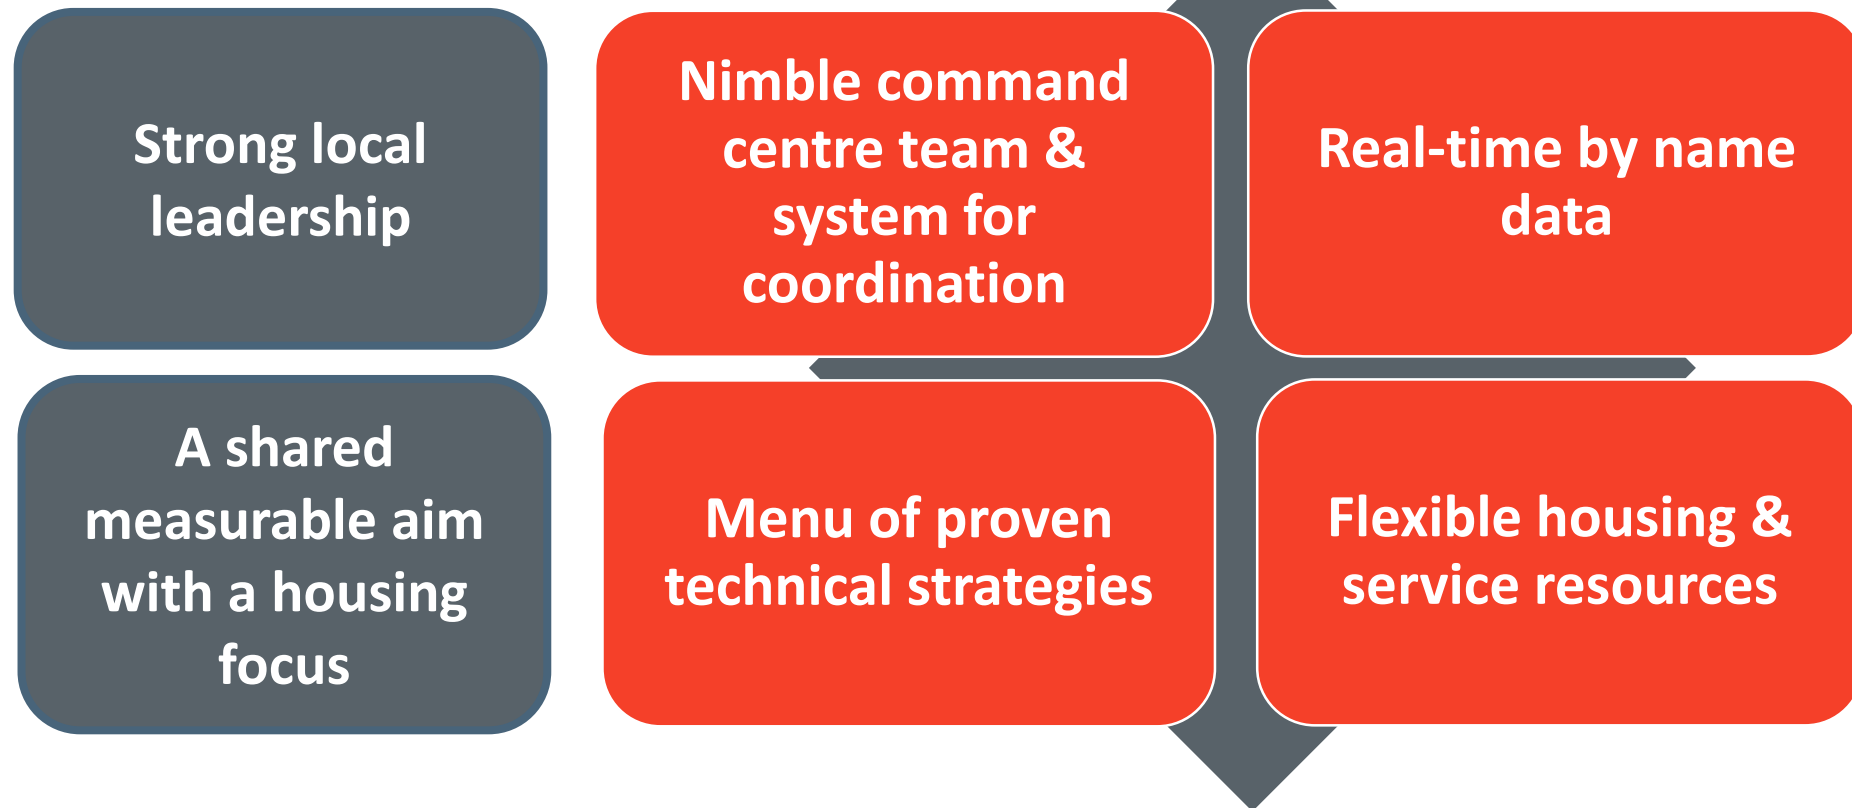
Strong local leadership

Nimble command centre team & system for coordination

Real-time by name data

A shared measurable aim with a housing focus

Menu of proven technical strategies

Flexible housing & service resources